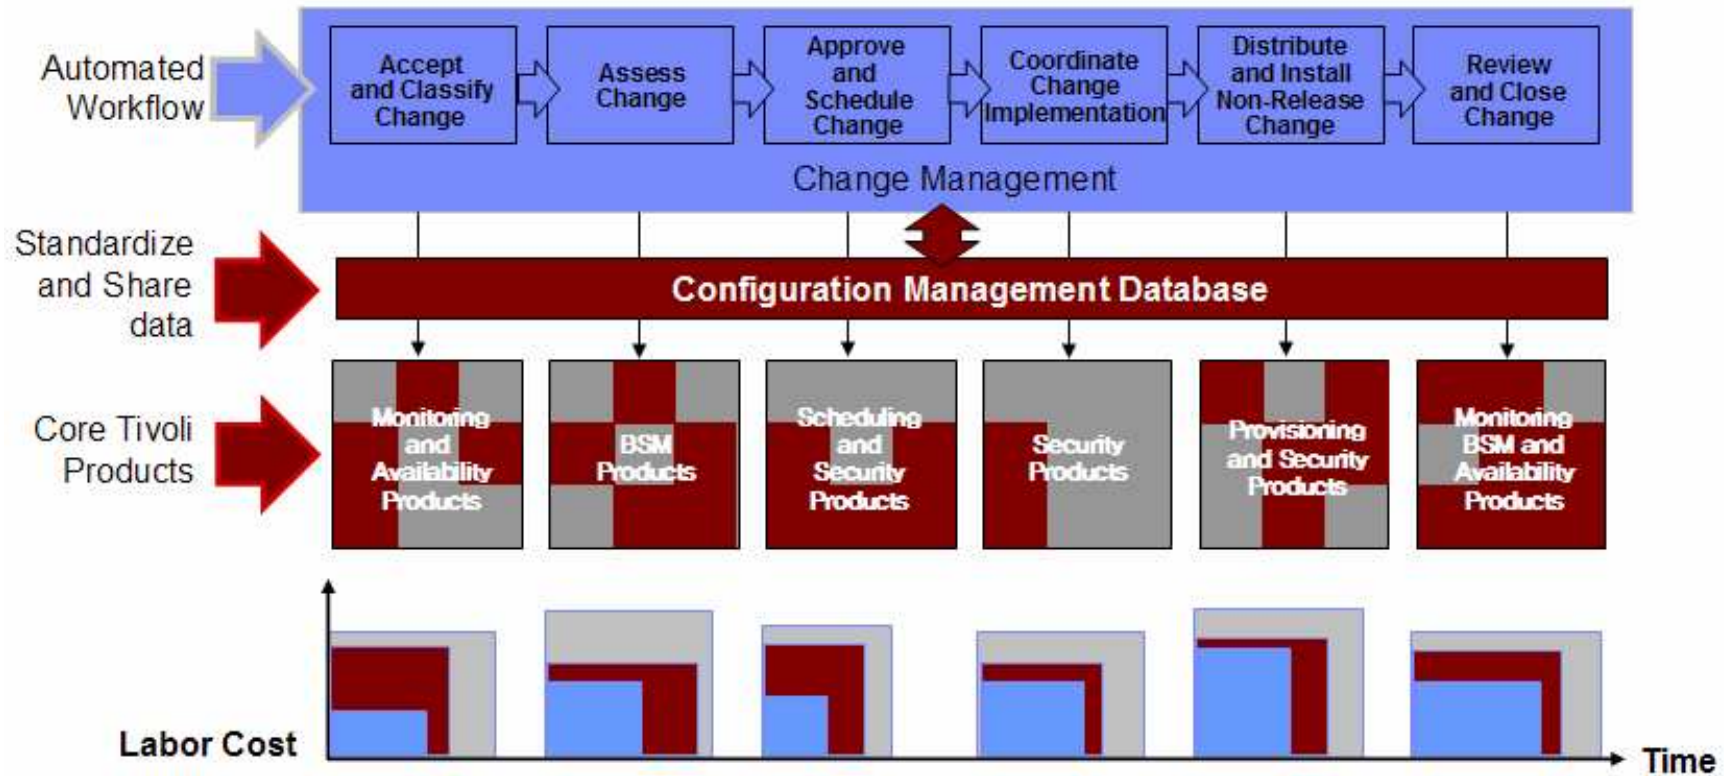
Automated Workflow

Accept and Classify Change

Assess Change

Approve and Schedule Change

Coordinate Change Implementation

Distribute and Install Non-Release Change

Review and Close Change

Change Management

Standardize and Share data

Configuration Management Database

Core Tivoli Products

Monitoring and Availability Products

BSM Products

Scheduling and Security Products

Security Products

Provisioning and Security Products

Monitoring BSM and Availability Products

Labor Cost

Time